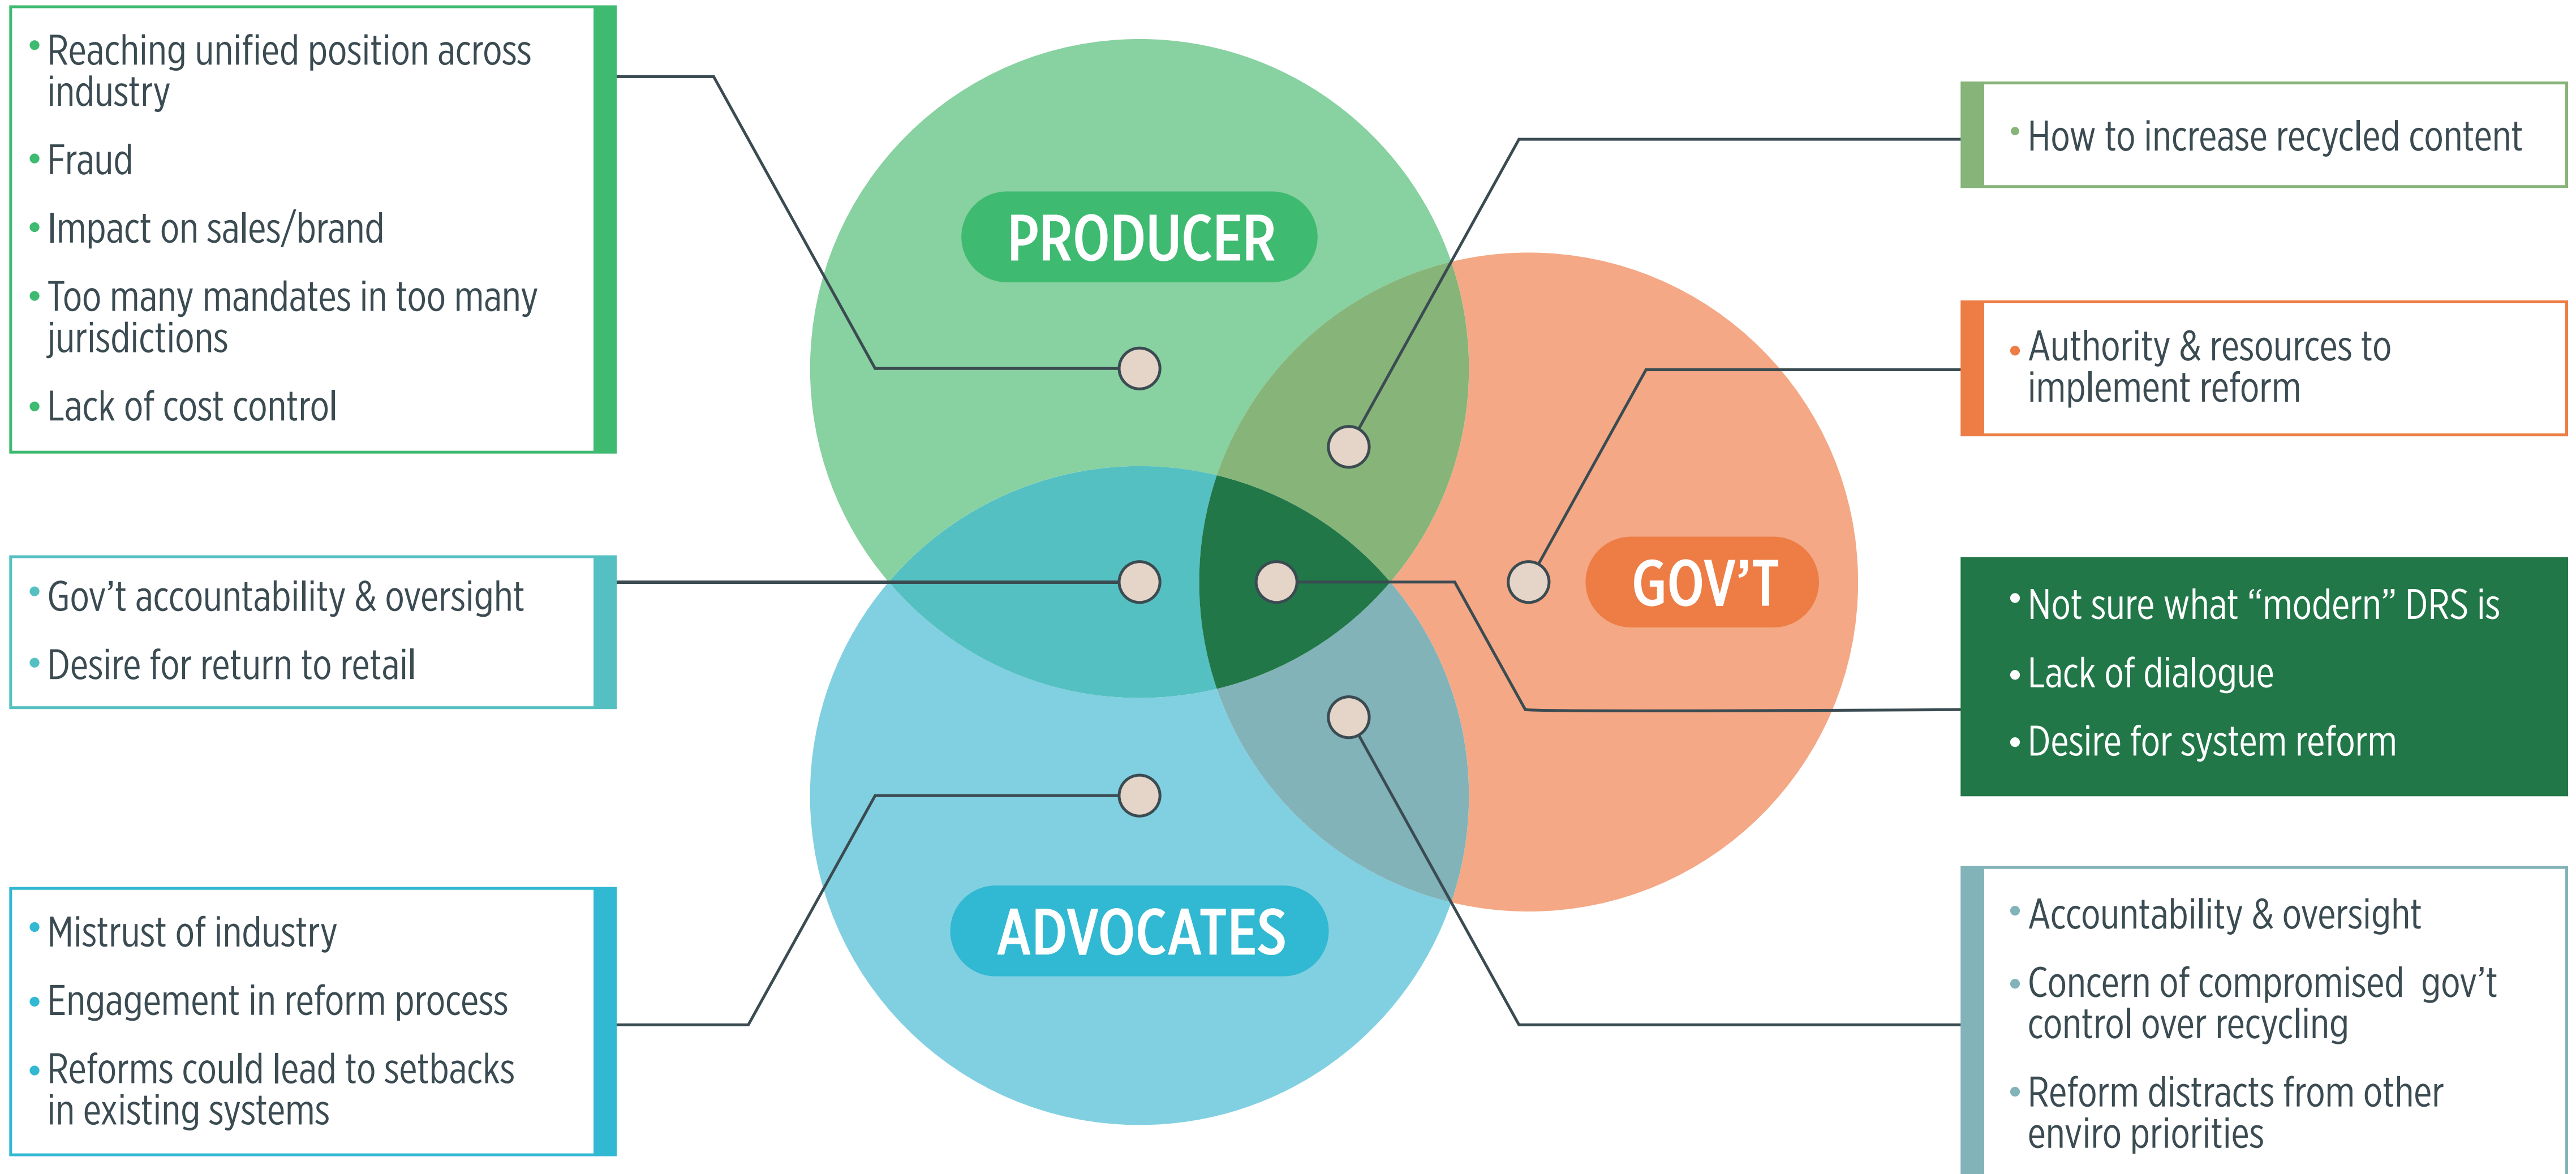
• Reaching unified position across industry
• Fraud
• Impact on sales/brand
• Too many mandates in too many jurisdictions
• Lack of cost control

• Gov't accountability & oversight
• Desire for return to retail

• Mistrust of industry
• Engagement in reform process
• Reforms could lead to setbacks in existing systems

PRODUCER

GOV'T

ADVOCATES

• How to increase recycled content

• Authority & resources to implement reform

• Not sure what "modern" DRS is
• Lack of dialogue
• Desire for system reform

• Accountability & oversight
• Concern of compromised gov't control over recycling
• Reform distracts from other enviro priorities